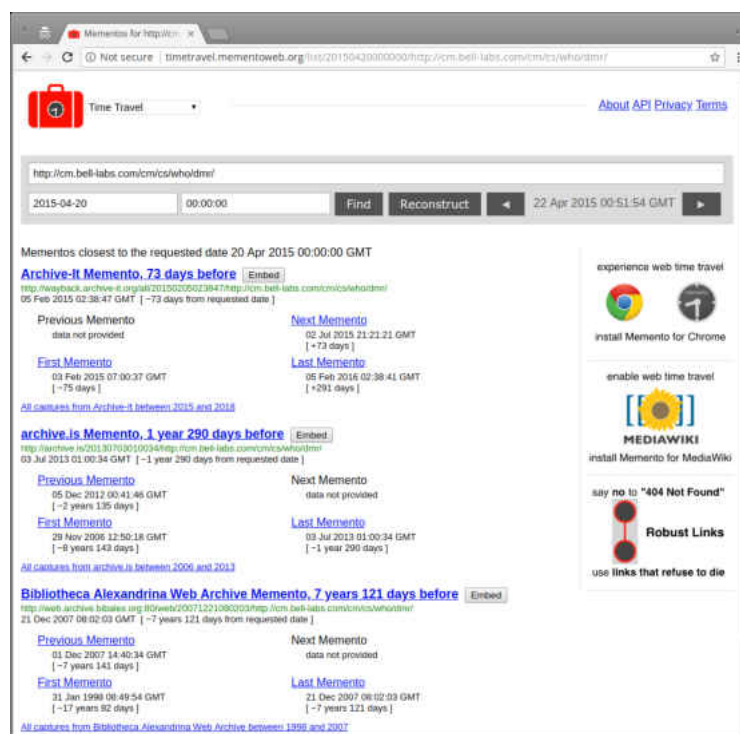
Mementos for http://cm

Not secure | timetravel.mementoweb.org/list/20150420000000/http://cm.bell-labs.com/cm/cs/who/dmr/

Time Travel

About API Privacy Terms

http://cm.bell-labs.com/cm/cs/who/dmr/

2015-04-20 | 00:00:00 | Find | Reconstruct | ◄ | 22 Apr 2015 00:51:54 GMT | ►

Mementos closest to the requested date 20 Apr 2015 00:00:00 GMT

Archive-It Memento, 73 days before Embed
http://wayback.archive-it.org/all/20150205023847/http://cm.bell-labs.com/cm/cs/who/dmr/
05 Feb 2015 02:38:47 GMT [ −73 days from requested date ]

Previous Memento
data not provided

Next Memento
02 Jul 2015 21:21:21 GMT
[ +73 days ]

First Memento
03 Feb 2015 07:00:37 GMT
[ −75 days ]

Last Memento
05 Feb 2016 02:38:41 GMT
[ +291 days ]

All captures from Archive-It between 2015 and 2016

archive.is Memento, 1 year 290 days before Embed
http://archive.is/20130703010034/http://cm.bell-labs.com/cm/cs/who/dmr/
03 Jul 2013 01:00:34 GMT [ −1 year 290 days from requested date ]

Previous Memento
05 Dec 2012 00:41:46 GMT
[ −2 years 135 days ]

Next Memento
data not provided

First Memento
29 Nov 2006 12:50:18 GMT
[ −8 years 143 days ]

Last Memento
03 Jul 2013 01:00:34 GMT
[ −1 year 290 days ]

All captures from archive.is between 2006 and 2013

Bibliotheca Alexandrina Web Archive Memento, 7 years 121 days before Embed
http://web.archive.bibalex.org:80/web/20071221080203/http://cm.bell-labs.com/cm/cs/who/dmr/
21 Dec 2007 08:02:03 GMT [ −7 years 121 days from requested date ]

Previous Memento
01 Dec 2007 14:40:34 GMT
[ −7 years 141 days ]

Next Memento
data not provided

First Memento
31 Jan 1998 08:49:54 GMT
[ −17 years 82 days ]

Last Memento
21 Dec 2007 08:02:03 GMT
[ −7 years 121 days ]

All captures from Bibliotheca Alexandrina Web Archive between 1998 and 2007

experience web time travel

install Memento for Chrome

enable web time travel

MEDIAWIKI

install Memento for MediaWiki

say no to "404 Not Found"

Robust Links

use links that refuse to die